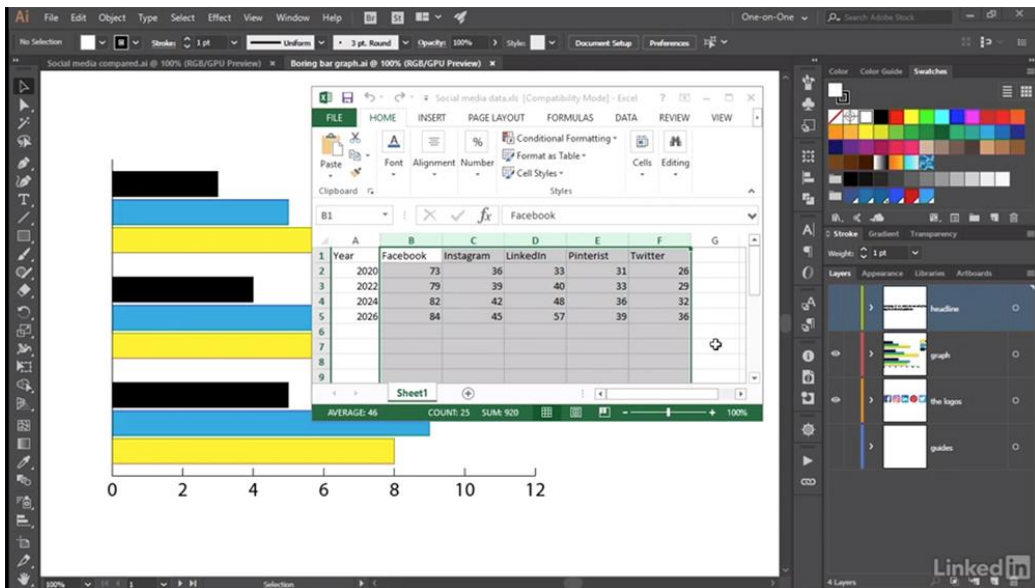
Ai File Edit Object Type Select Effect View Window Help Br St

One-on-One Search Adobe Stock

No Selection Stroke: 1 pt Uniform 3 pt. Round Opacity: 100% Style: Document Setup Preferences

Social media compared.ai @ 100% (RGB/GPU Preview) × Boring bar graph.ai @ 100% (RGB/GPU Preview) ×

Social media data.xls [Compatibility Mode] - Excel ? – □ ×

FILE HOME INSERT PAGE LAYOUT FORMULAS DATA REVIEW VIEW

Paste Font Alignment Number Conditional Formatting Format as Table Cell Styles Cells Editing

Clipboard Styles

B1 Facebook

| | A | B | C | D | E | F | G |
|---|---|---|---|---|---|---|---|
| 1 | Year | Facebook | Instagram | LinkedIn | Pinterist | Twitter | |
| 2 | 2020 | 73 | 36 | 33 | 31 | 26 | |
| 3 | 2022 | 79 | 39 | 40 | 33 | 29 | |
| 4 | 2024 | 82 | 42 | 48 | 36 | 32 | |
| 5 | 2026 | 84 | 45 | 57 | 39 | 36 | |
| 6 | | | | | | | |
| 7 | | | | | | | |
| 8 | | | | | | | |
| 9 | | | | | | | |

Sheet1

AVERAGE: 46 COUNT: 25 SUM: 920 100%

0 2 4 6 8 10 12

Color Color Guide Swatches

Stroke Gradient Transparency

Weight: 1 pt

Layers Appearance Libraries Artboards

headline

graph

the logos

guides

4 Layers

100% Selection

LinkedIn